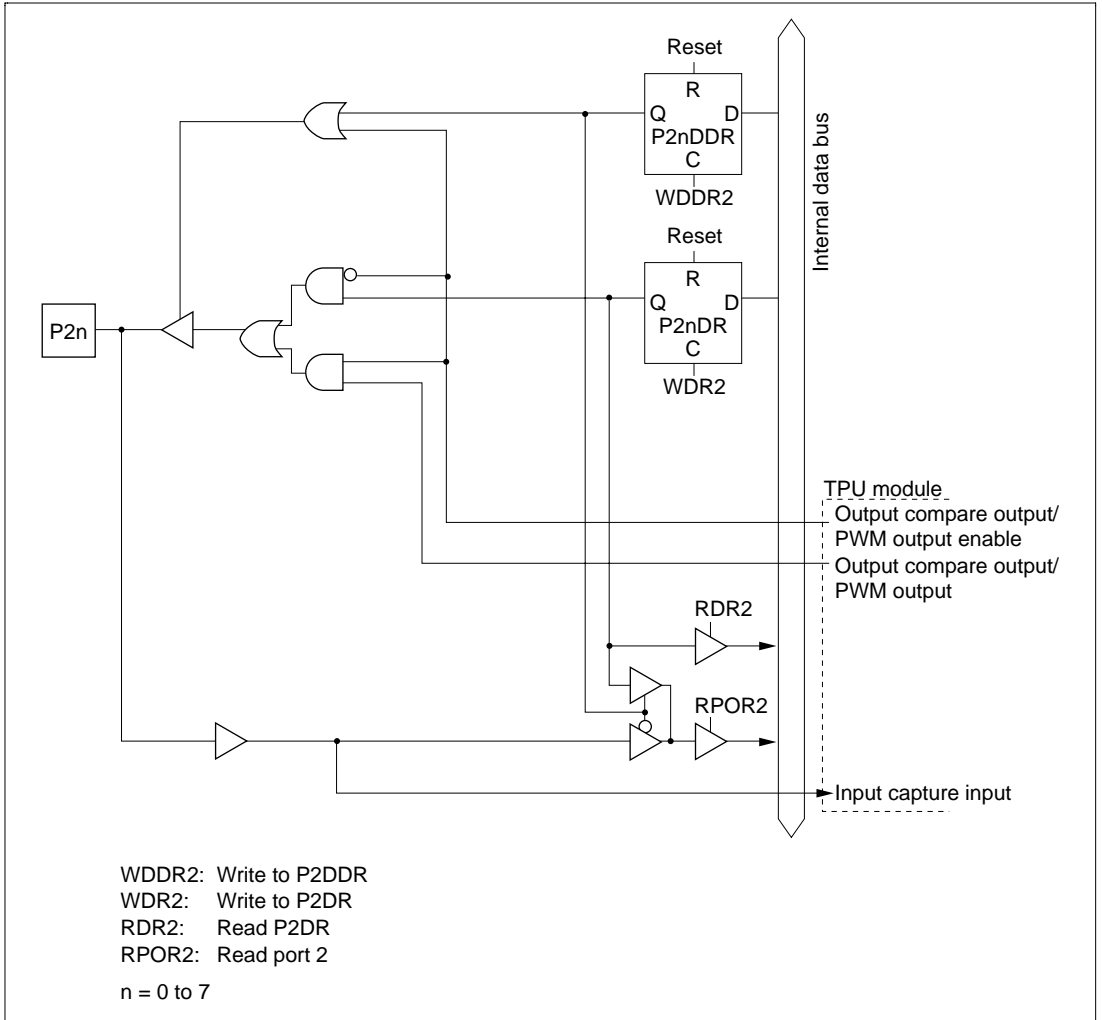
Reset
R
Q D
P2nDDR
C
WDDR2

Reset
R
Q D
P2nDR
C
WDR2

Internal data bus

P2n

TPU module
Output compare output/
PWM output enable
Output compare output/
PWM output

RDR2

RPOR2

Input capture input

WDDR2: Write to P2DDR
WDR2: Write to P2DR
RDR2: Read P2DR
RPOR2: Read port 2

n = 0 to 7